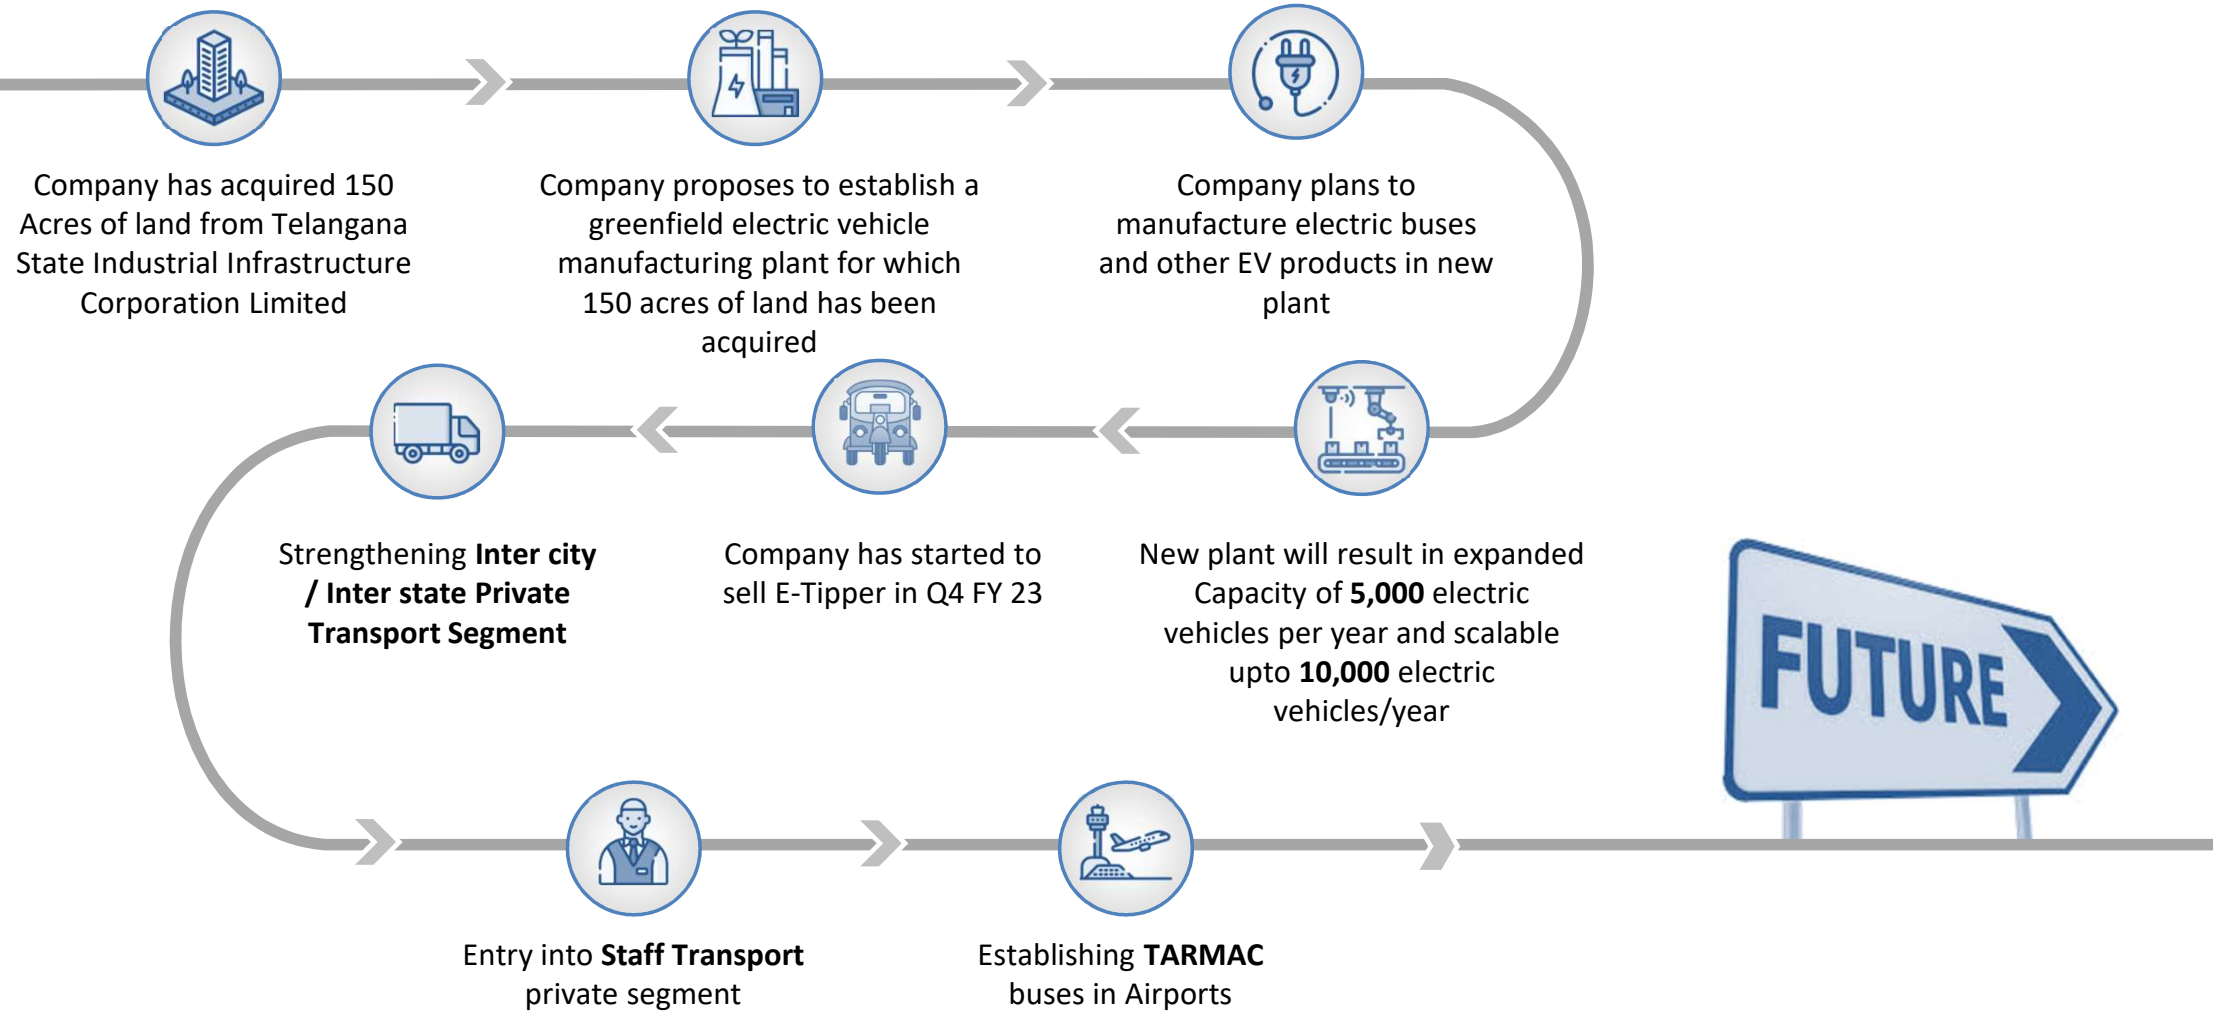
Company has acquired 150 Acres of land from Telangana State Industrial Infrastructure Corporation Limited

Company proposes to establish a greenfield electric vehicle manufacturing plant for which 150 acres of land has been acquired

Company plans to manufacture electric buses and other EV products in new plant

New plant will result in expanded Capacity of **5,000** electric vehicles per year and scalable upto **10,000** electric vehicles/year

Company has started to sell E-Tipper in Q4 FY 23

Strengthening **Inter city / Inter state Private Transport Segment**

Entry into **Staff Transport** private segment

Establishing **TARMAC** buses in Airports

FUTURE